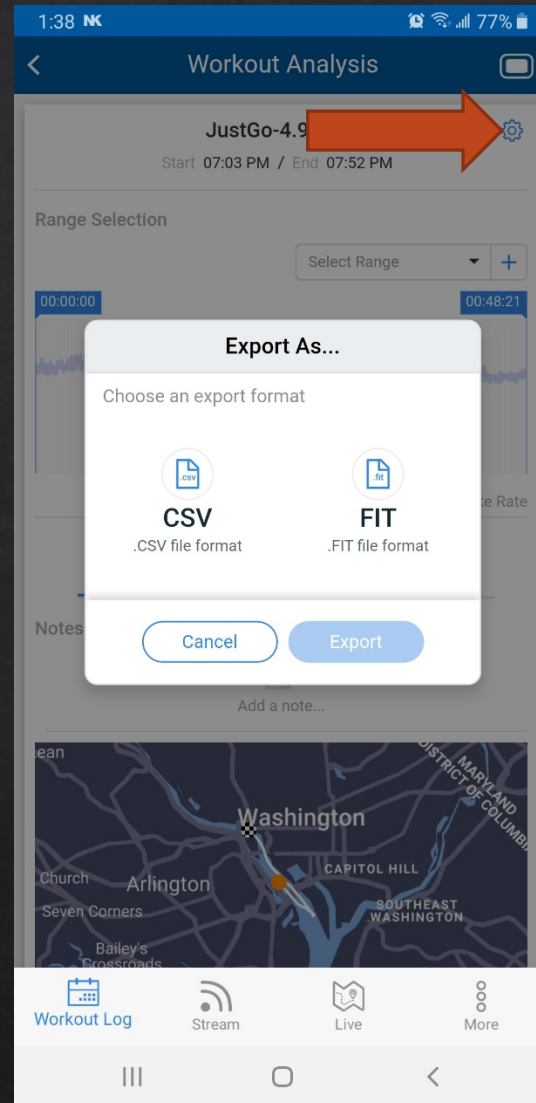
1:38 NK 77%

Workout Analysis

JustGo-4.9

Start 07:03 PM / End 07:52 PM

Range Selection

Select Range +

00:00:00

00:48:21

Export As...

Choose an export format

.csv

CSV

.CSV file format

.fit

FIT

.FIT file format

e Rate

Notes

Cancel

Export

Add a note...

ean

MARYLAND

DISTRICT OF COLUMBIA

Washington

CAPITOL HILL

Church

Arlington

Seven Corners

SOUTHEAST WASHINGTON

Bailey's Crossroads

Workout Log

Stream

Live

More